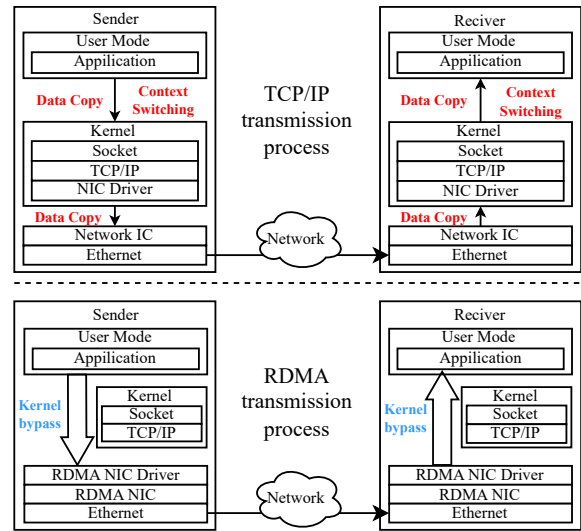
Sender
User Mode
Application
Data Copy
Context Switching
Kernel
Socket
TCP/IP
NIC Driver
Data Copy
Network IC
Ethernet

TCP/IP transmission process

Network

Reciver
User Mode
Application
Data Copy
Context Switching
Kernel
Socket
TCP/IP
NIC Driver
Data Copy
Network IC
Ethernet

Sender
User Mode
Application
Kernel bypass
Kernel
Socket
TCP/IP
RDMA NIC Driver
RDMA NIC
Ethernet

RDMA transmission process

Network

Reciver
User Mode
Application
Kernel bypass
Kernel
Socket
TCP/IP
RDMA NIC Driver
RDMA NIC
Ethernet